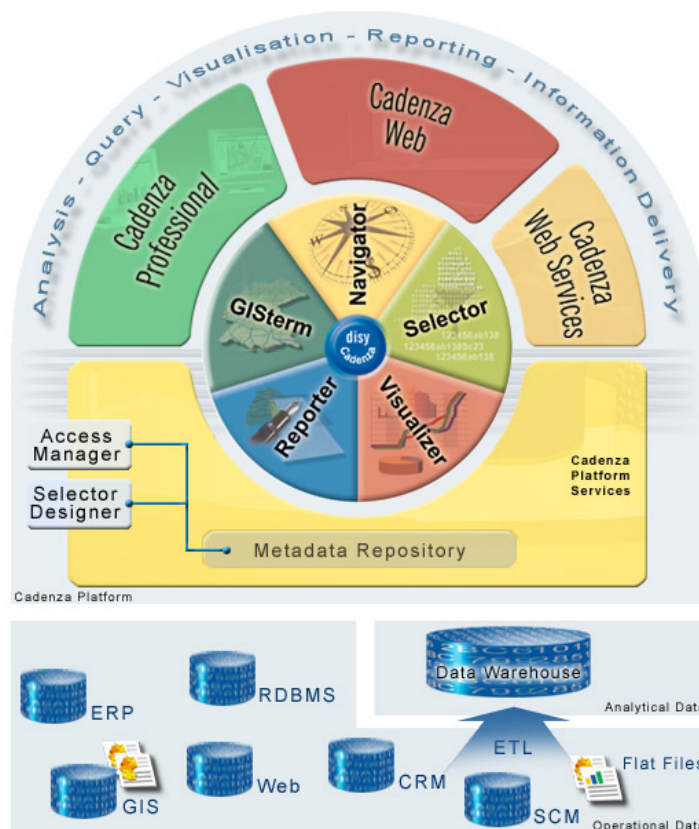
Analysis - Query - Visualisation - Reporting - Information Delivery

Cadenza Professional

Cadenza Web

Cadenza Web Services

Navigator

GISterm

Selector

123456ab138
123456ab1305c23
123456ab138

disy Cadenza

Reporter

Visualizer

Access Manager

Selector Designer

Cadenza Platform Services

Metadata Repository

Cadenza Platform

Data Warehouse

Analytical Data

RDBMS

ERP

ETL

Flat Files

Web

CRM

GIS

SCM

Operational Data